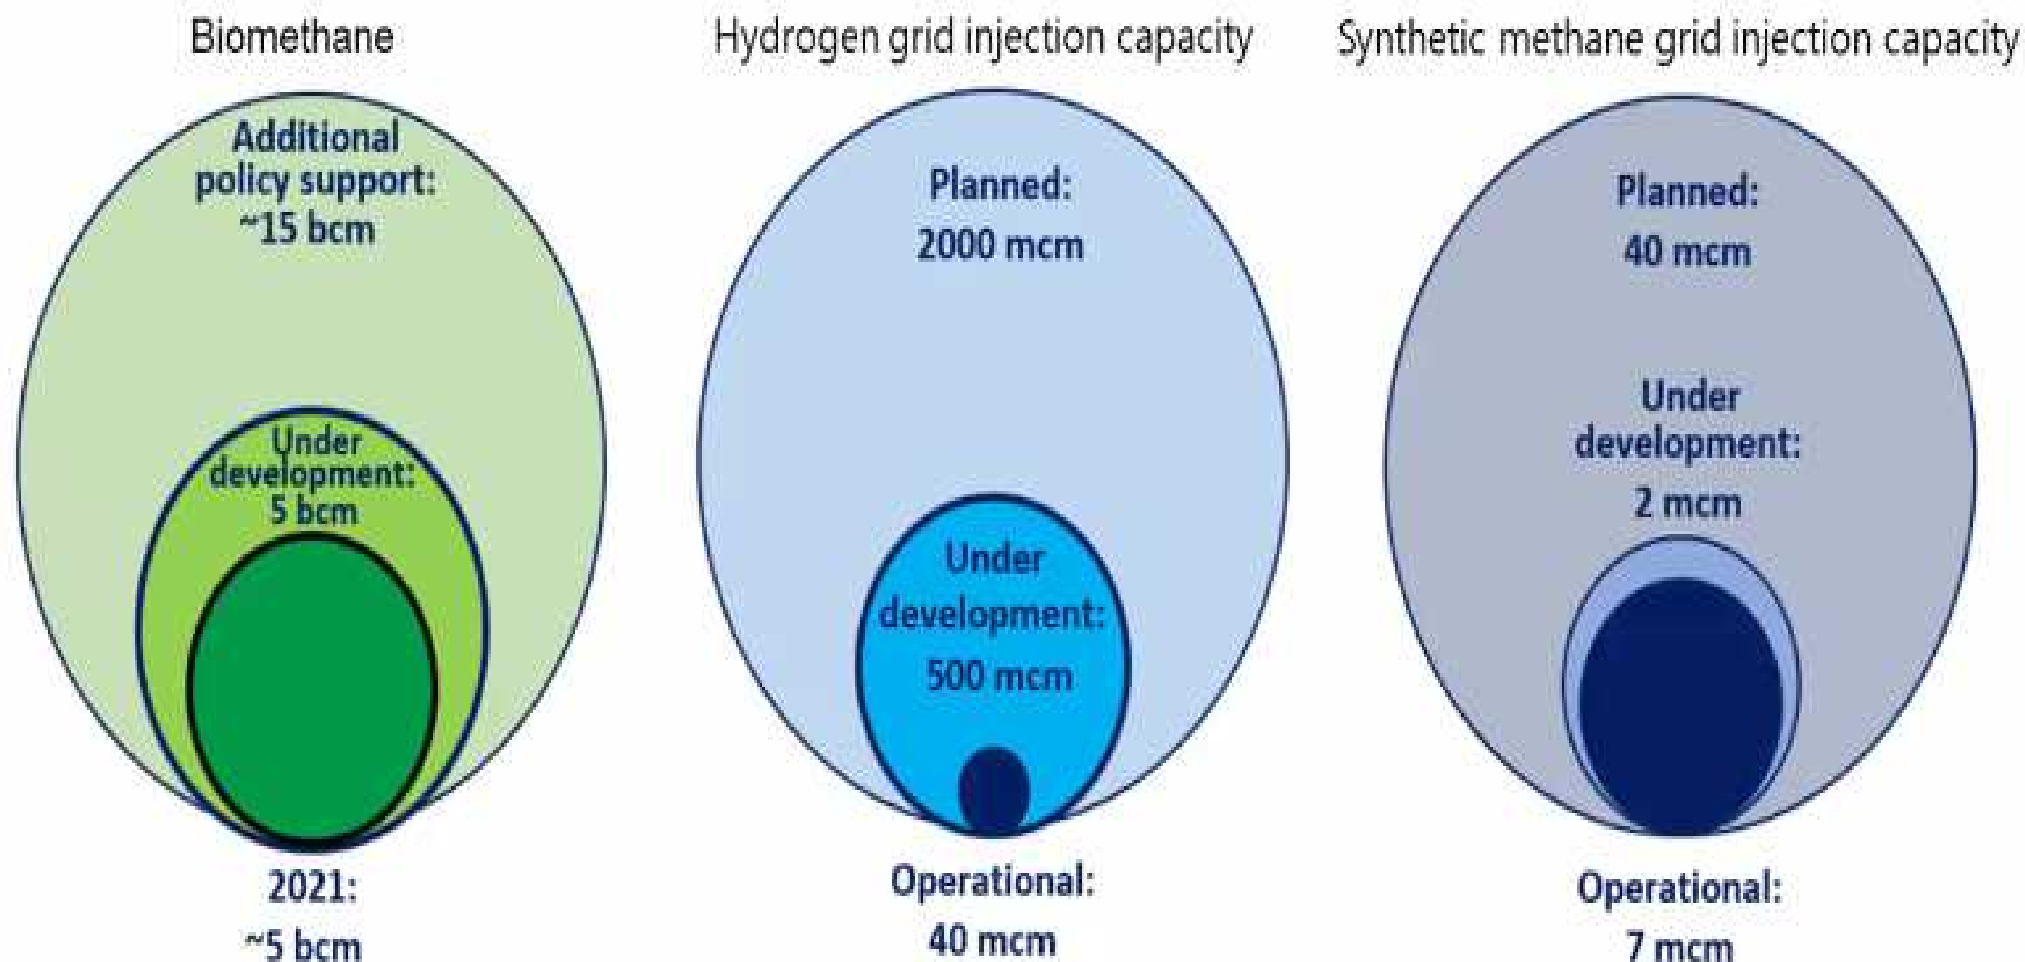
Biomethane

Additional policy support: ~15 bcm

Under development: 5 bcm

2021: ~5 bcm

Hydrogen grid injection capacity

Planned: 2000 mcm

Under development: 500 mcm

Operational: 40 mcm

Synthetic methane grid injection capacity

Planned: 40 mcm

Under development: 2 mcm

Operational: 7 mcm